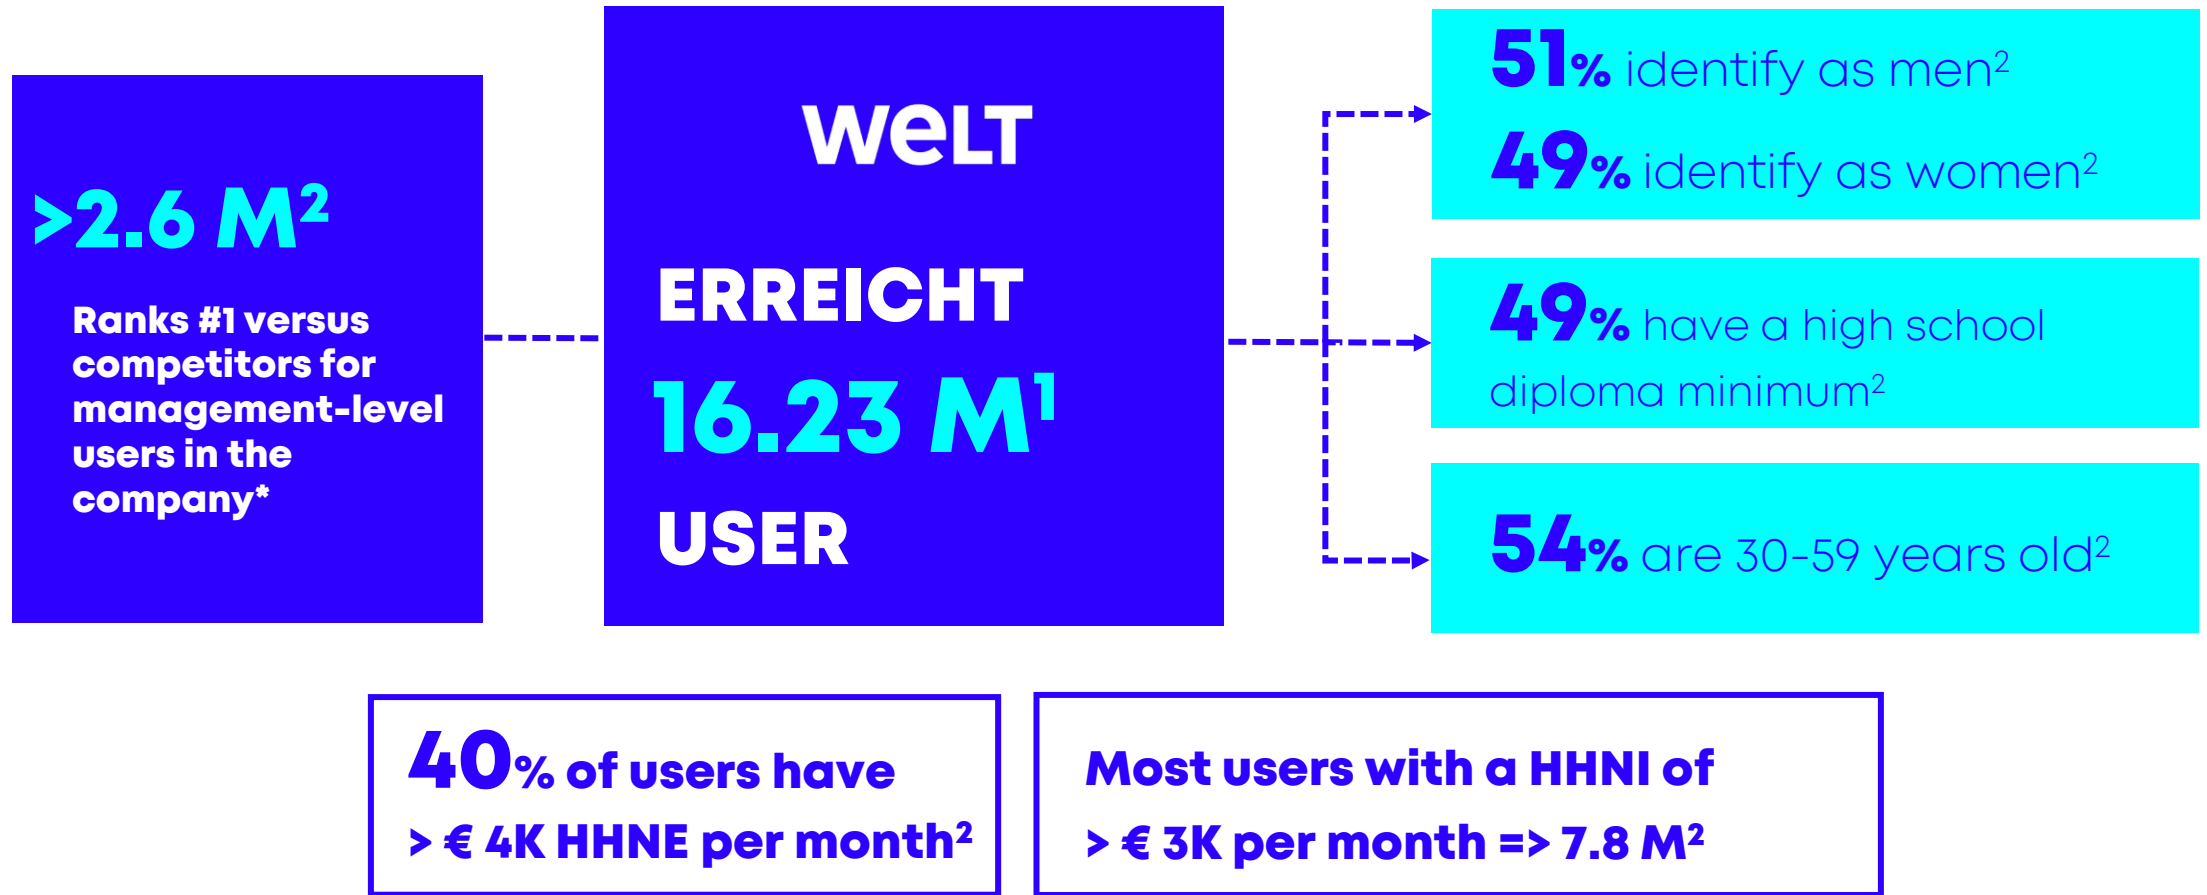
>2.6 M²

Ranks #1 versus competitors for management-level users in the company*

WELT

ERREICHT

16.23 M¹

USER

51% identify as men²

49% identify as women²

49% have a high school diploma minimum²

54% are 30-59 years old²

40% of users have > € 4K HHNE per month²

Most users with a HHNI of > € 3K per month => 7.8 M²